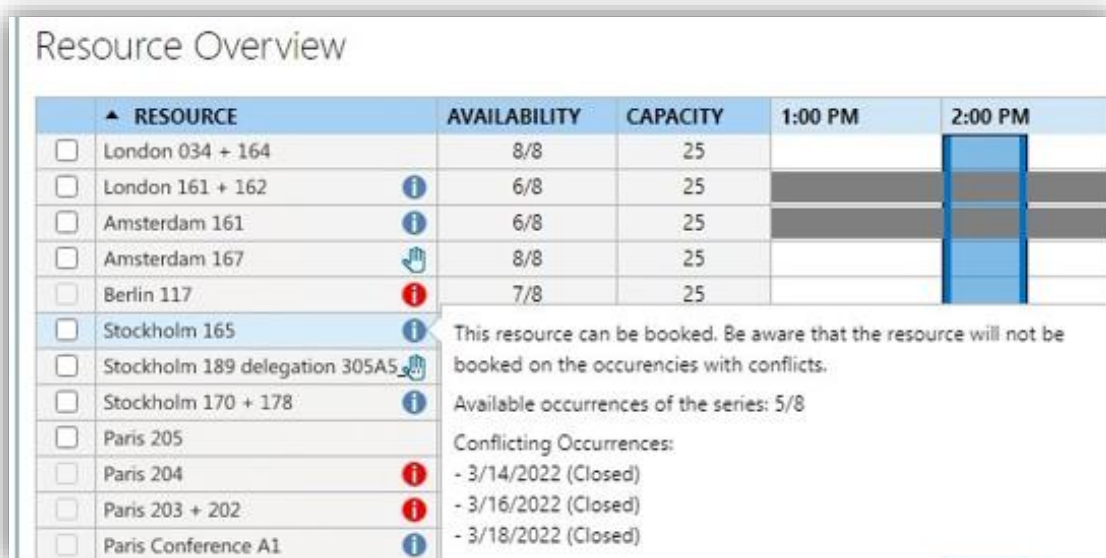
Resource Overview

| | ▲ RESOURCE | AVAILABILITY | CAPACITY | 1:00 PM | 2:00 PM |
|---|---|---|---|---|---|
| | London 034 + 164 | 8/8 | 25 | | |
| | London 161 + 162 | 6/8 | 25 | | |
| | Amsterdam 161 | 6/8 | 25 | | |
| | Amsterdam 167 | 8/8 | 25 | | |
| | Berlin 117 | 7/8 | 25 | | |
| | Stockholm 165 | | | | |
| | Stockholm 189 delegation 305A5 | | | | |
| | Stockholm 170 + 178 | | | | |
| | Paris 205 | | | | |
| | Paris 204 | | | | |
| | Paris 203 + 202 | | | | |
| | Paris Conference A1 | | | | |

This resource can be booked. Be aware that the resource will not be booked on the occurencies with conflicts.

Available occurrences of the series: 5/8

Conflicting Occurrences:
- 3/14/2022 (Closed)
- 3/16/2022 (Closed)
- 3/18/2022 (Closed)